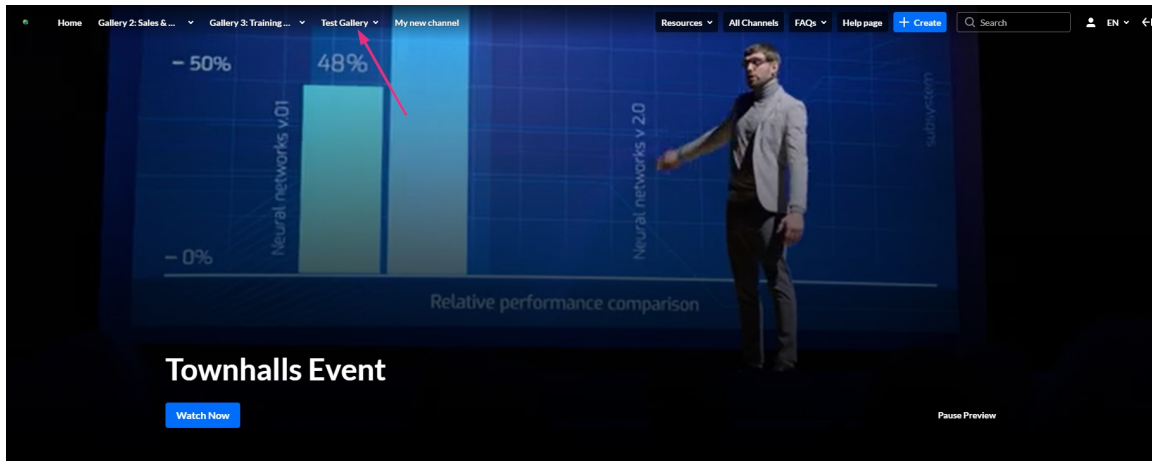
Home Gallery 2: Sales & ... Gallery 3: Training ... Test Gallery My new channel Resources All Channels FAQs Help page + Create Search EN

– 50% 48%

Neural networks v.01

Neural networks v 2.0

subsystem

– 0%

Relative performance comparison

Townhalls Event

Watch Now

Pause Preview